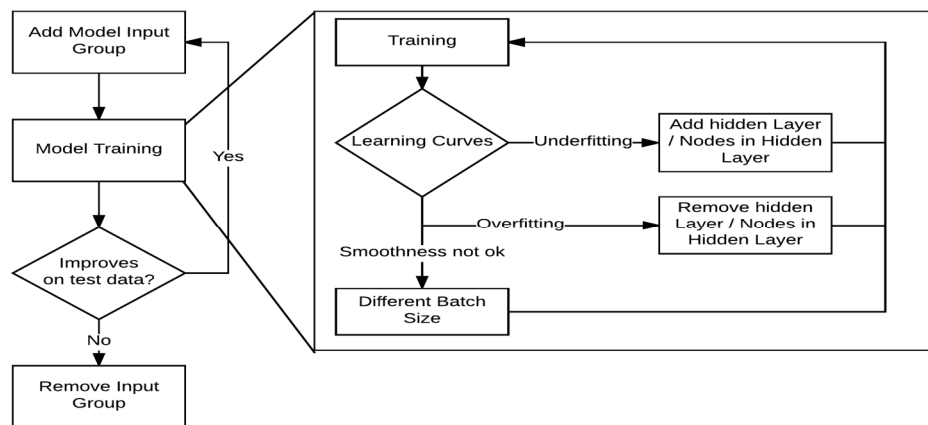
Add Model Input Group

Model Training

Yes

Improves on test data?

No

Remove Input Group

Training

Learning Curves

Underfitting

Add hidden Layer / Nodes in Hidden Layer

Overfitting

Remove hidden Layer / Nodes in Hidden Layer

Smoothness not ok

Different Batch Size